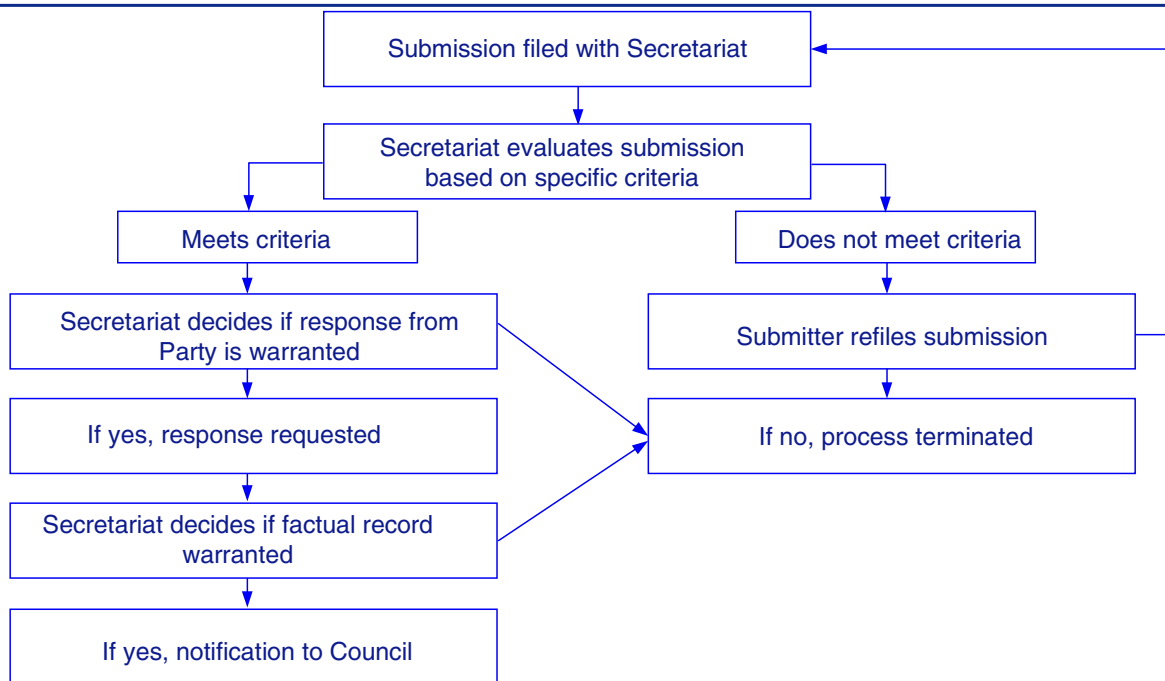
Submission filed with Secretariat

Secretariat evaluates submission based on specific criteria

Meets criteria

Does not meet criteria

Secretariat decides if response from Party is warranted

Submitter refiles submission

If yes, response requested

If no, process terminated

Secretariat decides if factual record warranted

If yes, notification to Council